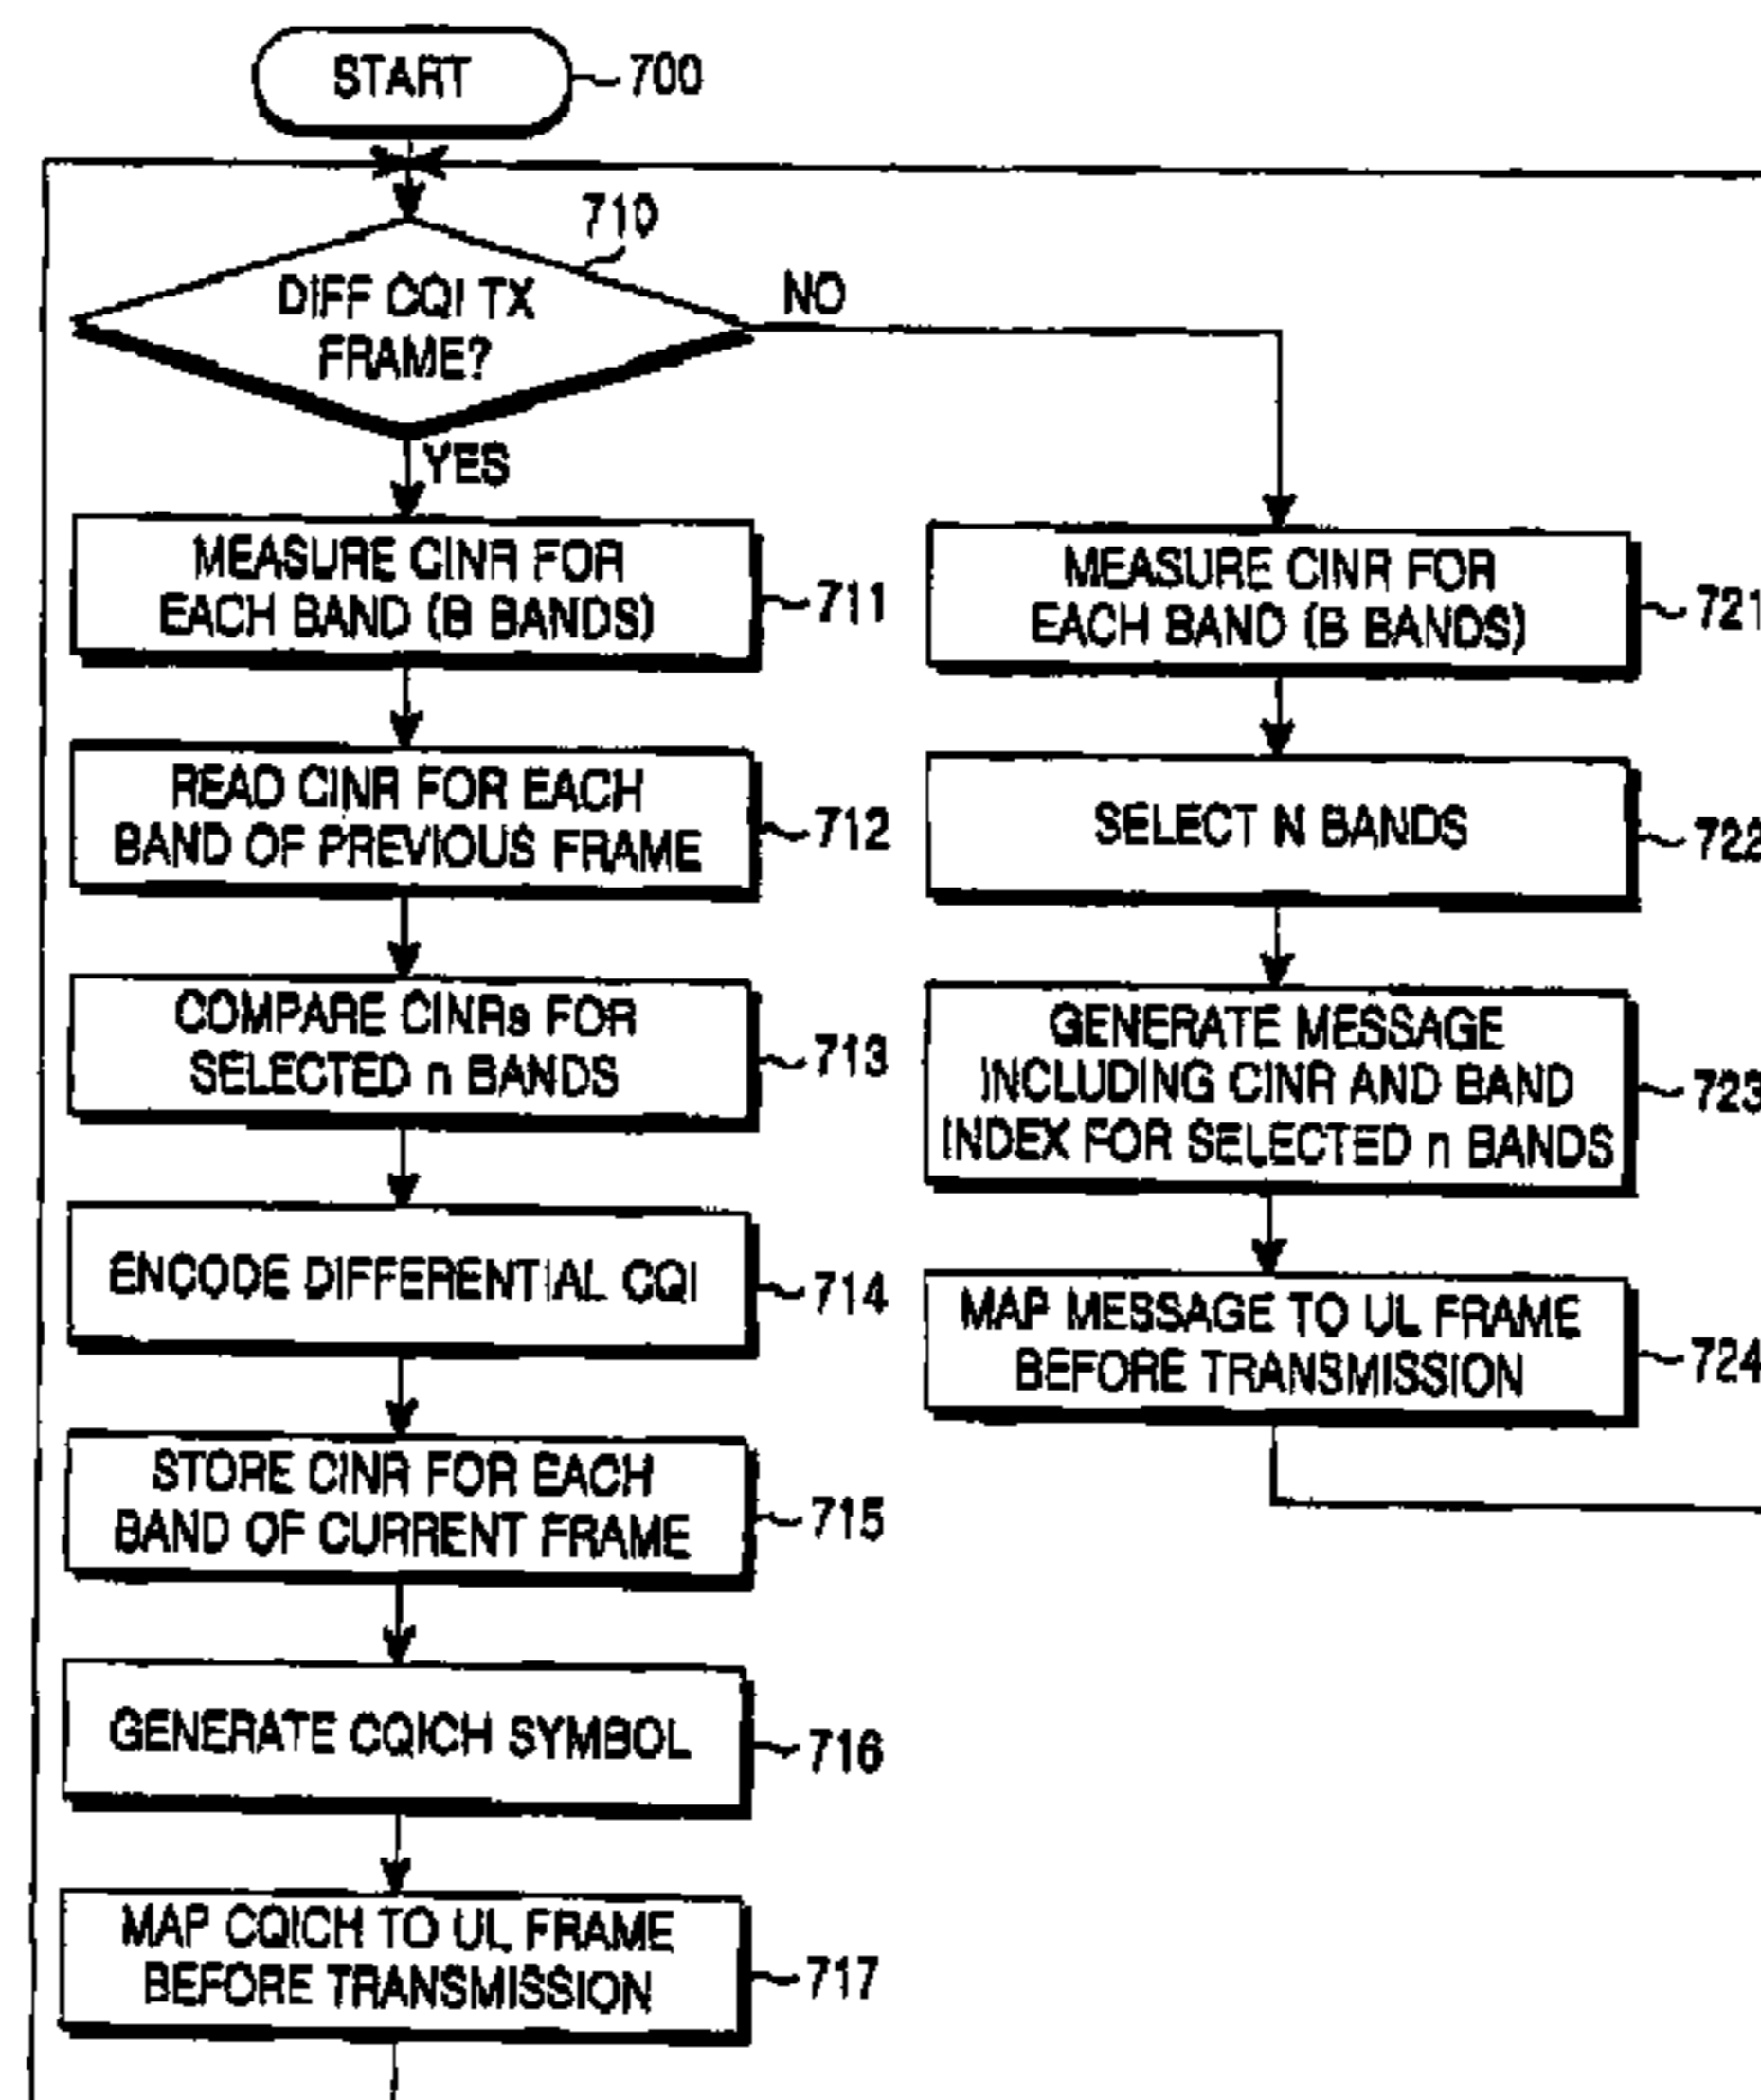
START 700

710

DIFF CQI TX FRAME?

NO

YES

MEASURE CINR FOR EACH BAND (B BANDS) 711

READ CINR FOR EACH BAND OF PREVIOUS FRAME 712

COMPARE CINRs FOR SELECTED n BANDS 713

ENCODE DIFFERENTIAL CQI 714

STORE CINR FOR EACH BAND OF CURRENT FRAME 715

GENERATE CQICH SYMBOL 716

MAP CQICH TO UL FRAME BEFORE TRANSMISSION 717

MEASURE CINR FOR EACH BAND (B BANDS) 721

SELECT N BANDS 722

GENERATE MESSAGE INCLUDING CINR AND BAND INDEX FOR SELECTED n BANDS 723

MAP MESSAGE TO UL FRAME BEFORE TRANSMISSION 724